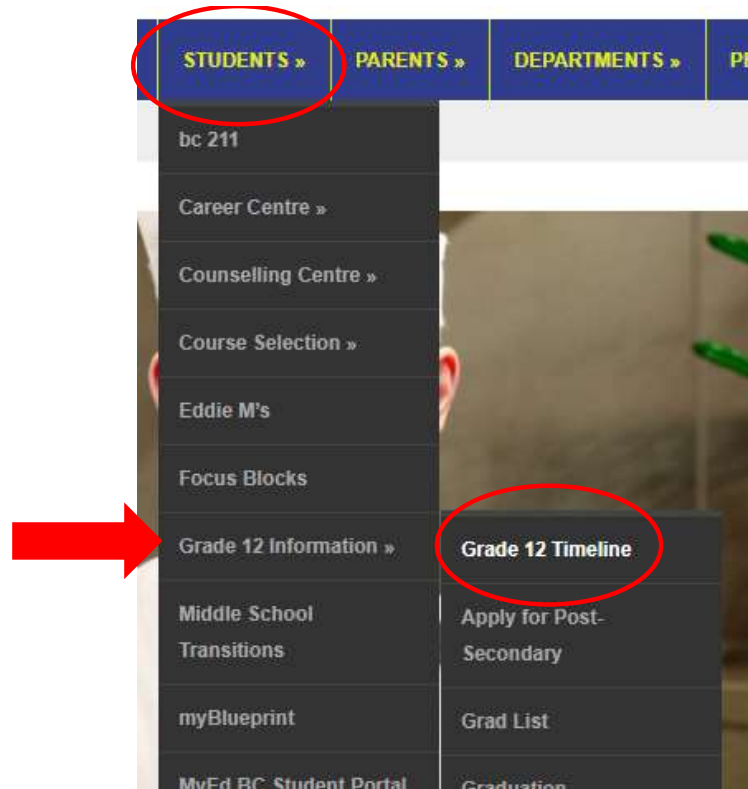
STUDENTS » PARENTS » DEPARTMENTS » P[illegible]

bc 211

Career Centre »

Counselling Centre »

Course Selection »

Eddie M's

Focus Blocks

Grade 12 Information »

Middle School Transitions

myBlueprint

MyEd BC Student Portal

Grade 12 Timeline

Apply for Post-Secondary

Grad List

Graduation